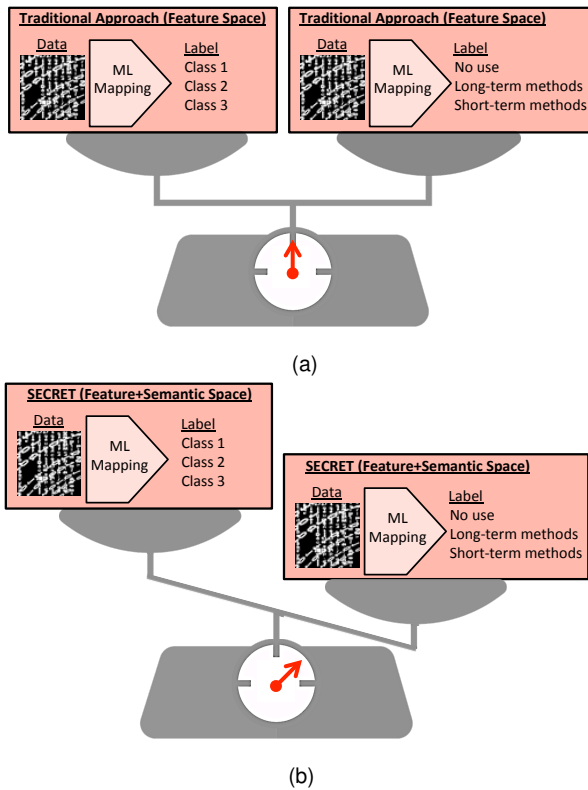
Traditional Approach (Feature Space)

Data

ML Mapping

Label
Class 1
Class 2
Class 3

Traditional Approach (Feature Space)

Data

ML Mapping

Label
No use
Long-term methods
Short-term methods

(a)

SECRET (Feature+Semantic Space)

Data

ML Mapping

Label
Class 1
Class 2
Class 3

SECRET (Feature+Semantic Space)

Data

ML Mapping

Label
No use
Long-term methods
Short-term methods

(b)